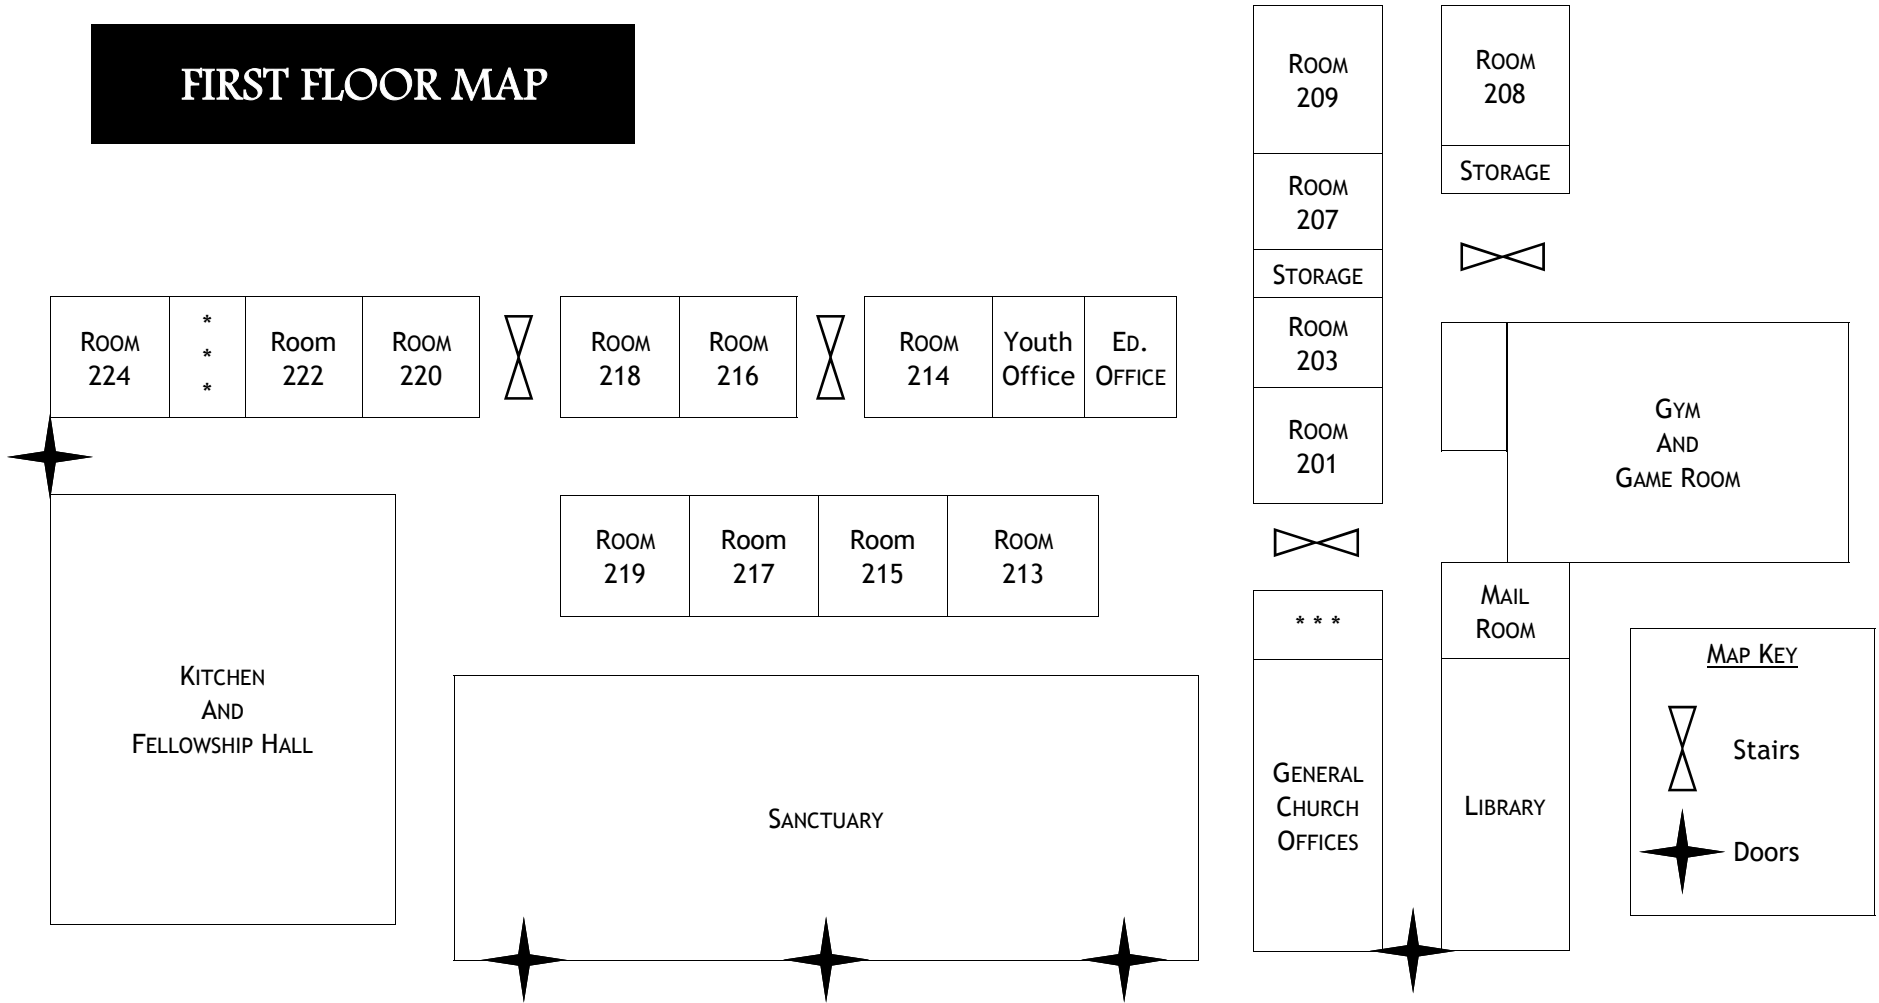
FIRST FLOOR MAP

Room 209

Room 208

Storage

Room 207

Storage

Room 224

*
*
*

Room 222

Room 220

Room 218

Room 216

Room 214

Youth Office

Ed. Office

Room 203

Room 201

Gym And Game Room

Room 219

Room 217

Room 215

Room 213

* * *

Mail Room

Map Key

Stairs

Doors

Kitchen And Fellowship Hall

Sanctuary

General Church Offices

Library